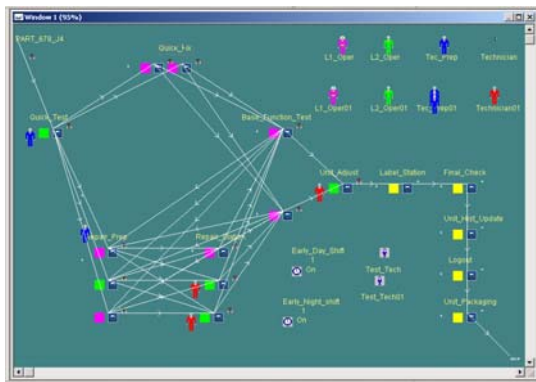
Window 1 (95%)

PART_678_J4

Quick_Fix

L1_Oper
L2_Oper
Tec_Rep
Technician

L1_Oper01
L2_Oper01
Tec_Rep01
Technician01

Quick_Test

Base_Function_Test

Unit_Adjust
Label_Station
Final_Check

Unit_Host_Update

Repair_Free
Repair_Station

Early_Day_Shift
1
On

Test_Tech

Test_Tech01

Logout

Early_Night_shift
1
On

Unit_Packaging